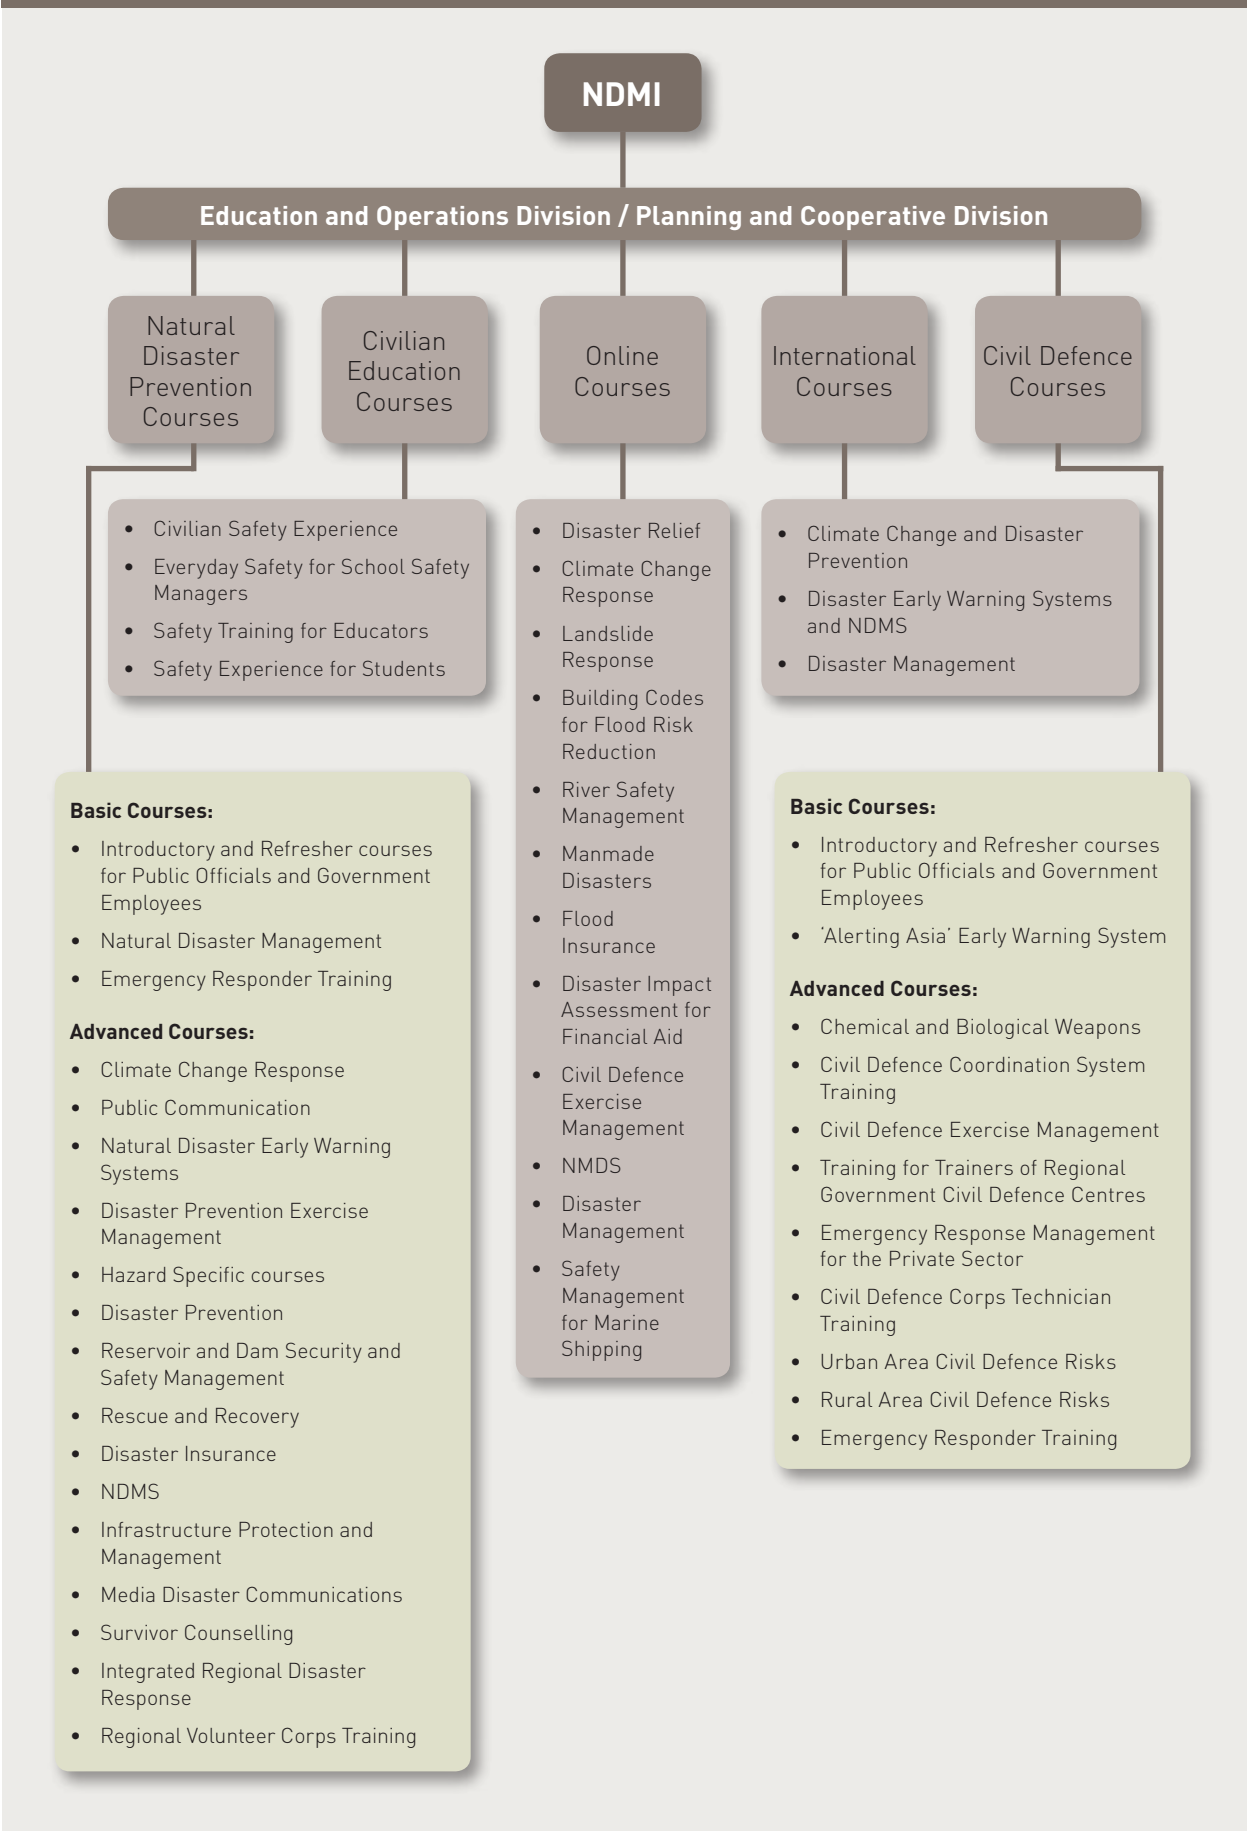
NDMI

Education and Operations Division / Planning and Cooperative Division

Natural Disaster Prevention Courses

Civilian Education Courses

Online Courses

International Courses

Civil Defence Courses

- Civilian Safety Experience
- Everyday Safety for School Safety Managers
- Safety Training for Educators
- Safety Experience for Students

- Disaster Relief
- Climate Change Response
- Landslide Response
- Building Codes for Flood Risk Reduction
- River Safety Management
- Manmade Disasters
- Flood Insurance
- Disaster Impact Assessment for Financial Aid
- Civil Defence Exercise Management
- NMDS
- Disaster Management
- Safety Management for Marine Shipping

- Climate Change and Disaster Prevention
- Disaster Early Warning Systems and NDMS
- Disaster Management

Basic Courses:
- Introductory and Refresher courses for Public Officials and Government Employees
- Natural Disaster Management
- Emergency Responder Training

Advanced Courses:
- Climate Change Response
- Public Communication
- Natural Disaster Early Warning Systems
- Disaster Prevention Exercise Management
- Hazard Specific courses
- Disaster Prevention
- Reservoir and Dam Security and Safety Management
- Rescue and Recovery
- Disaster Insurance
- NDMS
- Infrastructure Protection and Management
- Media Disaster Communications
- Survivor Counselling
- Integrated Regional Disaster Response
- Regional Volunteer Corps Training

Basic Courses:
- Introductory and Refresher courses for Public Officials and Government Employees
- 'Alerting Asia' Early Warning System

Advanced Courses:
- Chemical and Biological Weapons
- Civil Defence Coordination System Training
- Civil Defence Exercise Management
- Training for Trainers of Regional Government Civil Defence Centres
- Emergency Response Management for the Private Sector
- Civil Defence Corps Technician Training
- Urban Area Civil Defence Risks
- Rural Area Civil Defence Risks
- Emergency Responder Training